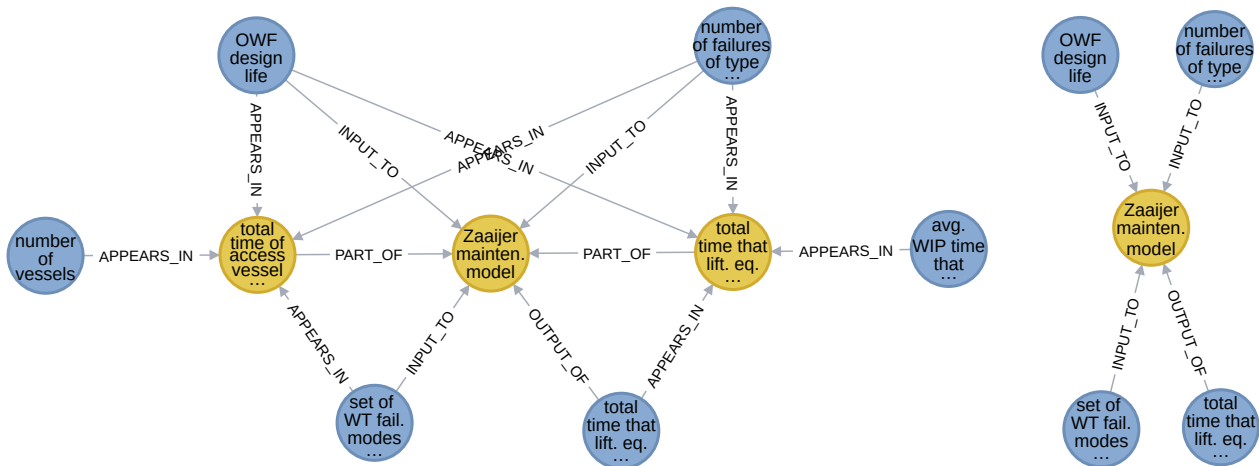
OWF design life

number of failures of type …

APPEARS_IN

INPUT_TO

APPEARS_IN

APPEARS_IN

INPUT_TO

APPEARS_IN

number of vessels

APPEARS_IN

total time of access vessel …

PART_OF

Zaaijer mainten. model

PART_OF

total time that lift. eq. …

APPEARS_IN

avg. WIP time that …

APPEARS_IN

INPUT_TO

OUTPUT_OF

APPEARS_IN

set of WT fail. modes …

total time that lift. eq. …

OWF design life

number of failures of type …

INPUT_TO

INPUT_TO

Zaaijer mainten. model

INPUT_TO

OUTPUT_OF

set of WT fail. modes …

total time that lift. eq. …